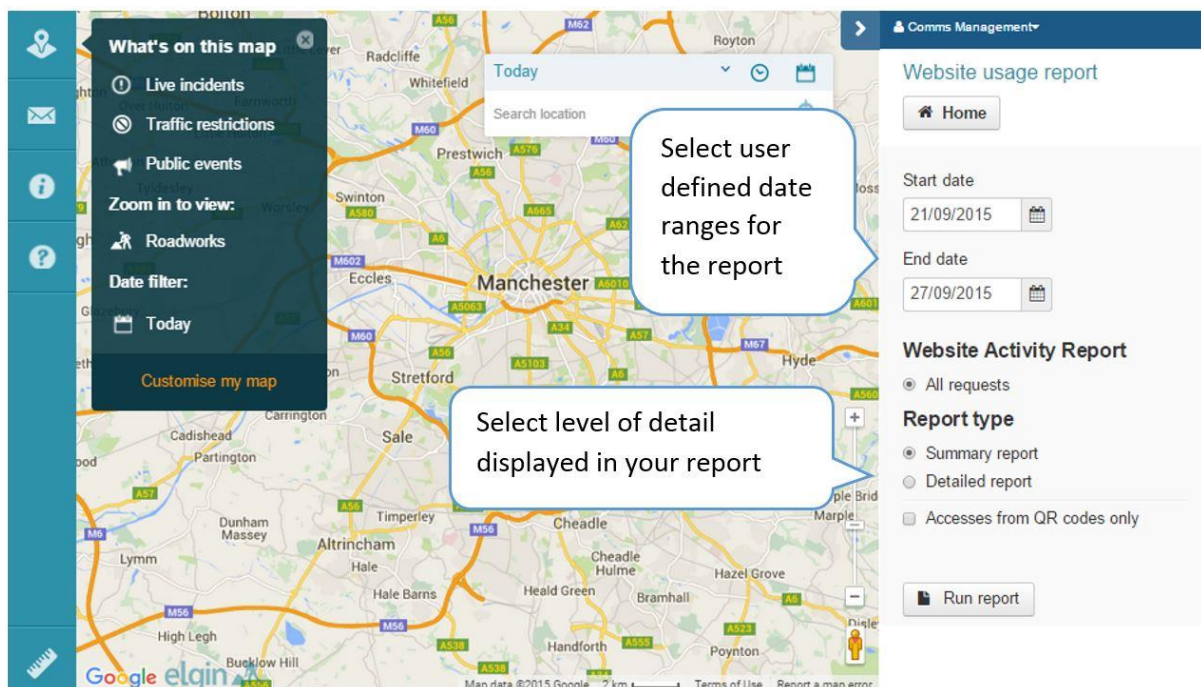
What's on this map
Live incidents
Traffic restrictions
Public events
Zoom in to view:
Roadworks
Date filter:
Today
Customise my map

Today
Search location

Select user defined date ranges for the report

Select level of detail displayed in your report

Comms Management
Website usage report
Home
Start date
21/09/2015
End date
27/09/2015
Website Activity Report
All requests
Report type
Summary report
Detailed report
Accesses from QR codes only
Run report

Bolton
Radcliffe
Whitefield
Royton
Farnworth
Prestwich
Swinton
Worsley
Tyldesley
Eccles
Manchester
Stretford
Hyde
Carrington
Sale
Cadishead
Partington
Timperley
Cheadle
Dunham Massey
Altrincham
Lymm
Hale
Cheadle Hulme
Hazel Grove
Hale Barns
Heald Green
Bramhall
High Legh
Handforth
Poynton
Bucklow Hill
Marple
A56
M62
M60
A576
A580
A665
A62
M602
A5063
A34
A57
M67
A5103
A6
A560
A601
M6
M56
A538
A555
A523
A6010
Google
elgin
Map data ©2015 Google
2 km
Terms of Use
Report a map error